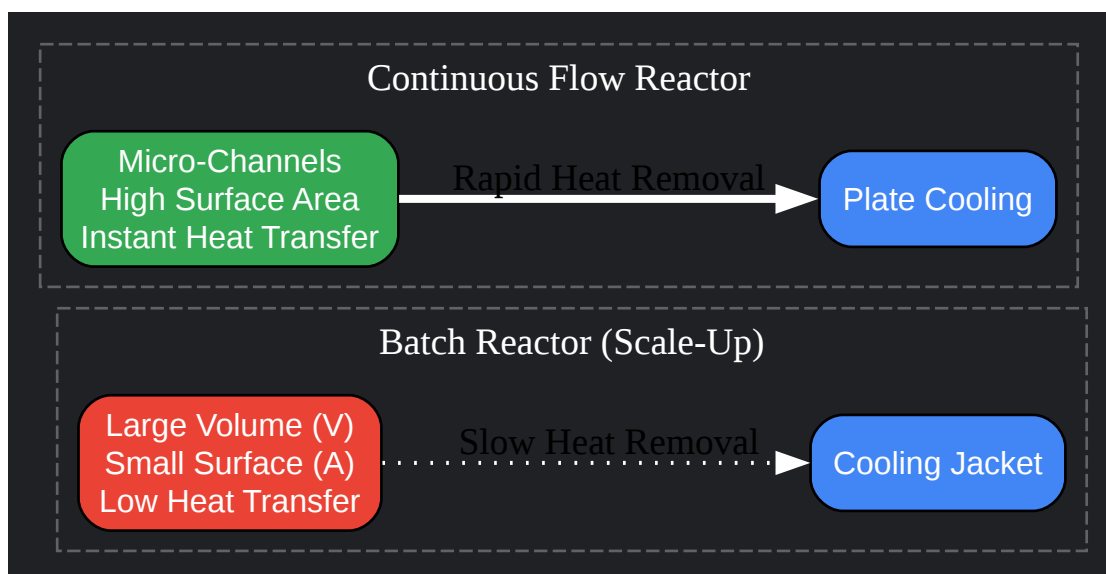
Continuous Flow Reactor

Micro-Channels
High Surface Area
Instant Heat Transfer

Rapid Heat Removal

Plate Cooling

Batch Reactor (Scale-Up)

Large Volume (V)
Small Surface (A)
Low Heat Transfer

Slow Heat Removal

Cooling Jacket